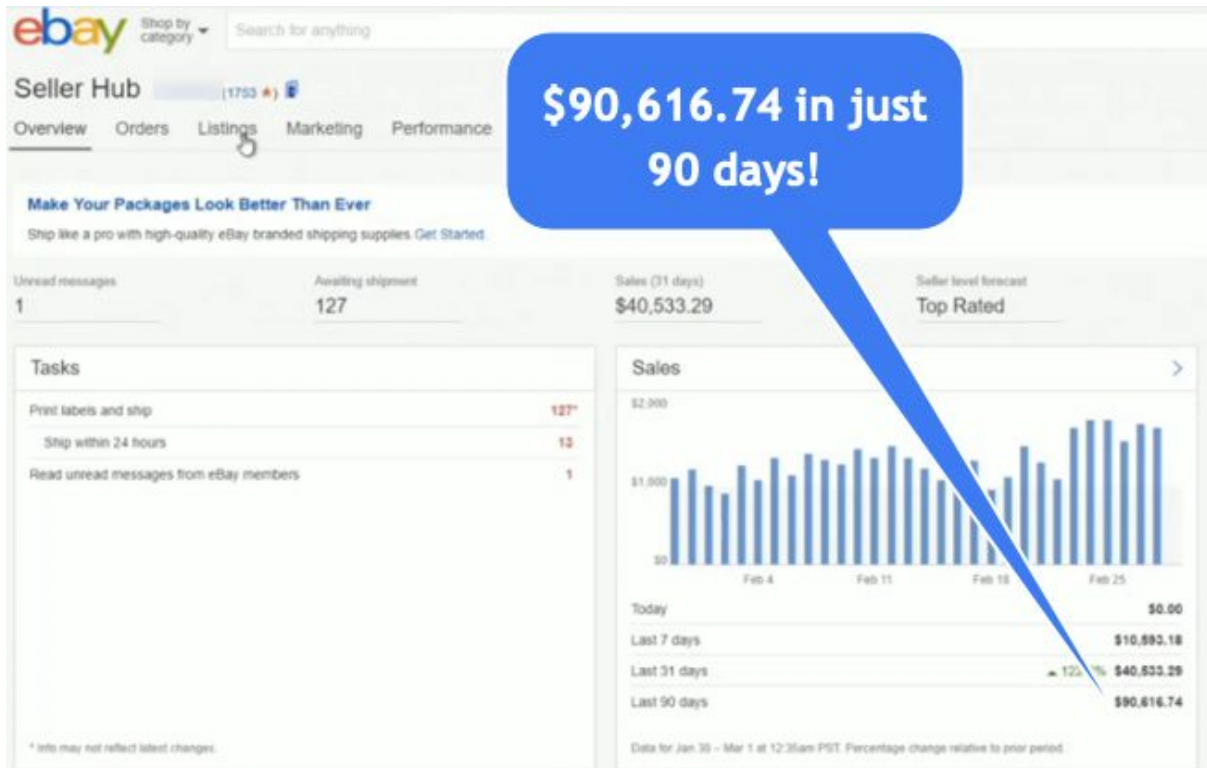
ebay Shop by category

Search for anything

Seller Hub (1753 ★)

Overview Orders Listings Marketing Performance

$90,616.74 in just 90 days!

Make Your Packages Look Better Than Ever

Ship like a pro with high-quality eBay branded shipping supplies Get Started

Unread messages
1

Awaiting shipment
127

Sales (31 days)
$40,533.29

Seller level forecast
Top Rated

Tasks

| | |
|---|---|
| Print labels and ship | 127* |
| Ship within 24 hours | 13 |
| Read unread messages from eBay members | 1 |

* Info may not reflect latest changes.

Sales

$2,000
$1,000
$0

Feb 4 Feb 11 Feb 18 Feb 25

| | | |
|---|---|---|
| Today | | $0.00 |
| Last 7 days | | $10,593.18 |
| Last 31 days | ▲ 122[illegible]% | $40,533.29 |
| Last 90 days | | $90,616.74 |

Data for Jan 30 – Mar 1 at 12:35am PST. Percentage change relative to prior period.